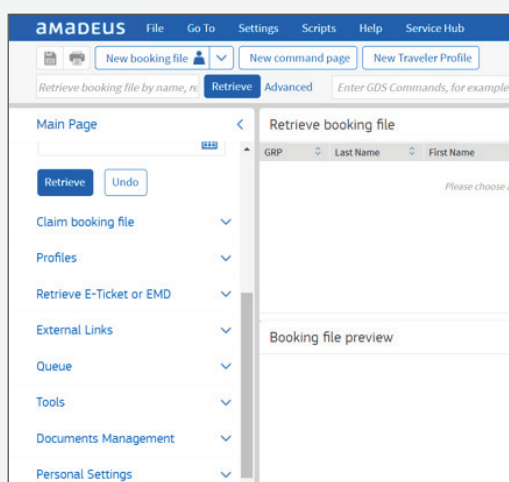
amadeus File Go To Settings Scripts Help Service Hub

New booking file | New command page | New Traveler Profile

Retrieve booking file by name, re | Retrieve | Advanced | Enter GDS Commands, for example

Main Page

Retrieve | Undo

Claim booking file

Profiles

Retrieve E-Ticket or EMD

External Links

Queue

Tools

Documents Management

Personal Settings

Retrieve booking file

| GRP | Last Name | First Name |
|---|---|---|

Please choose a

Booking file preview